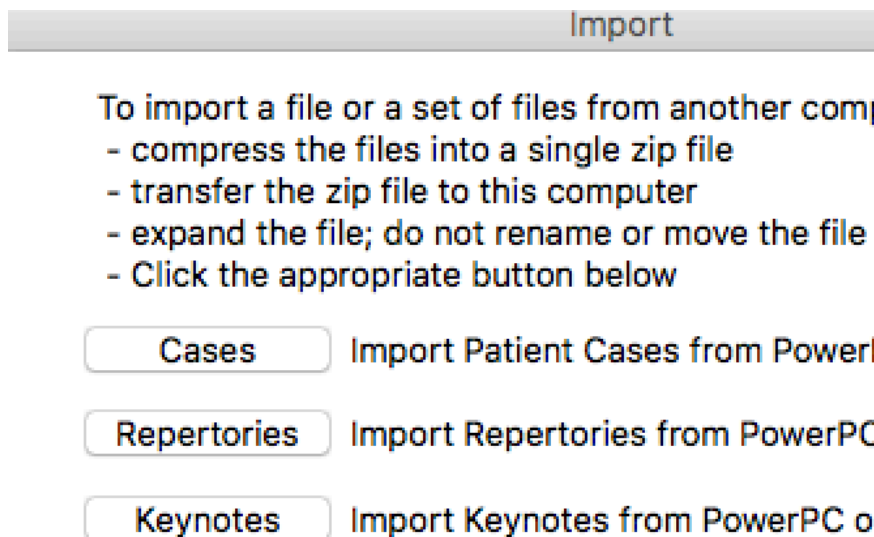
Import

To import a file or a set of files from another comp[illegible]
- compress the files into a single zip file
- transfer the zip file to this computer
- expand the file; do not rename or move the file
- Click the appropriate button below

Cases Import Patient Cases from Power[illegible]

Repertories Import Repertories from PowerPC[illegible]

Keynotes Import Keynotes from PowerPC o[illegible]